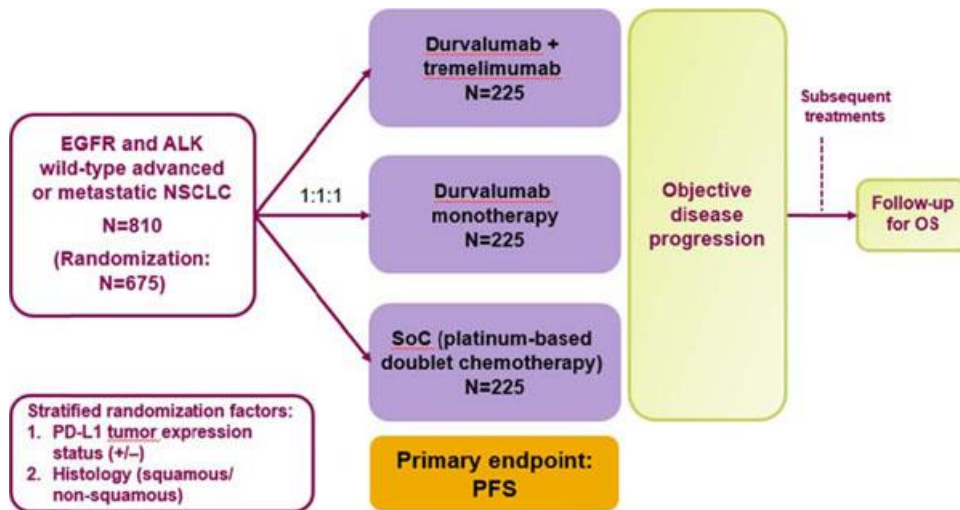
EGFR and ALK wild-type advanced or metastatic NSCLC

N=810

(Randomization: N=675)

1:1:1

Durvalumab + tremelimumab
N=225

Durvalumab monotherapy
N=225

SoC (platinum-based doublet chemotherapy)
N=225

Objective disease progression

Subsequent treatments

Follow-up for OS

Stratified randomization factors:
1. PD-L1 tumor expression status (+/–)
2. Histology (squamous/ non-squamous)

Primary endpoint: PFS